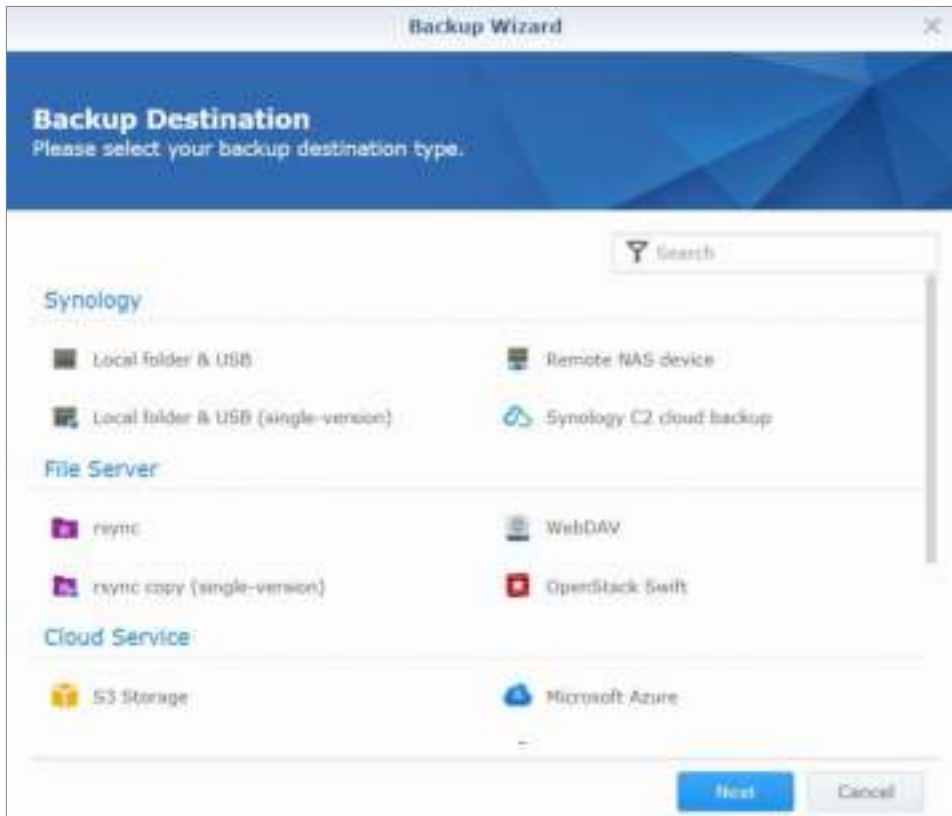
Backup Wizard

Backup Destination
Please select your backup destination type.

Search

Synology

Local folder & USB

Remote NAS device

Local folder & USB (single-version)

Synology C2 cloud backup

File Server

rsync

WebDAV

rsync copy (single-version)

OpenStack Swift

Cloud Service

S3 Storage

Microsoft Azure

Next

Cancel